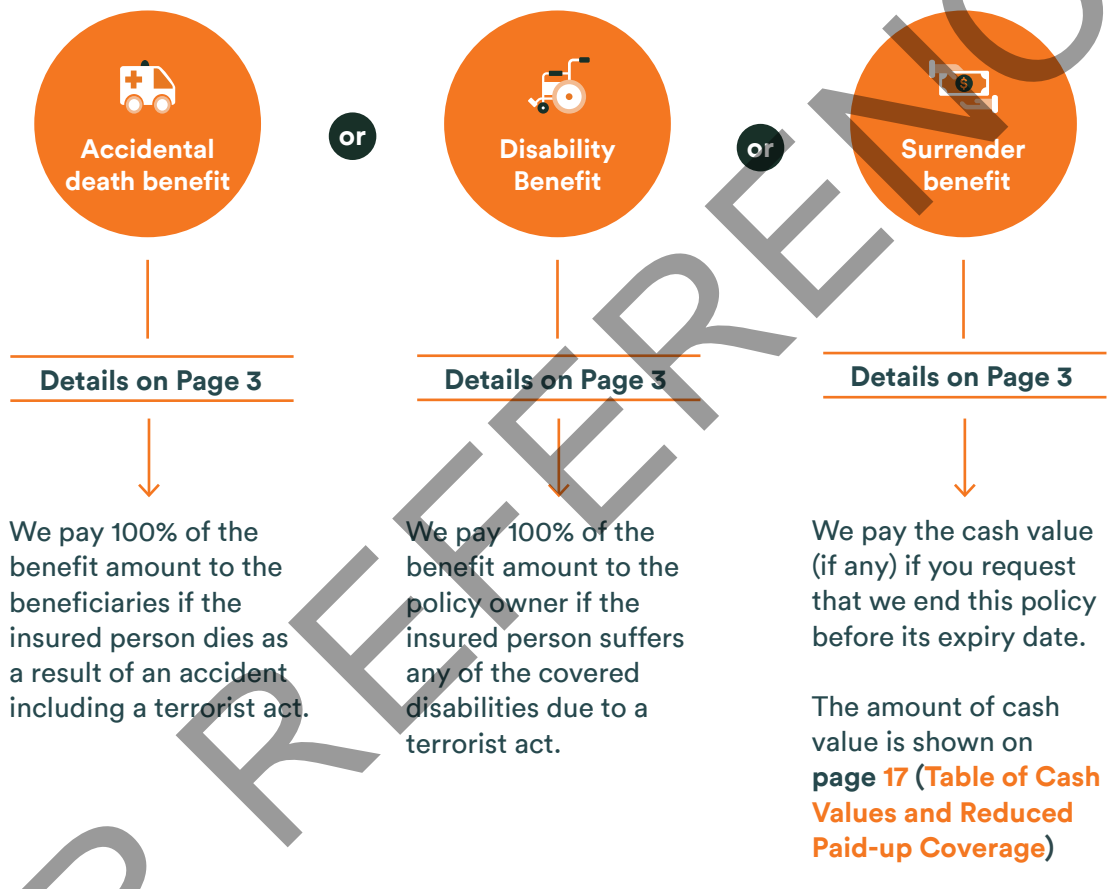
Accidental death benefit

or

Disability Benefit

or

Surrender benefit

Details on Page 3

We pay 100% of the benefit amount to the beneficiaries if the insured person dies as a result of an accident including a terrorist act.

Details on Page 3

We pay 100% of the benefit amount to the policy owner if the insured person suffers any of the covered disabilities due to a terrorist act.

Details on Page 3

We pay the cash value (if any) if you request that we end this policy before its expiry date.

The amount of cash value is shown on page 17 (Table of Cash Values and Reduced Paid-up Coverage)

P REFERENC